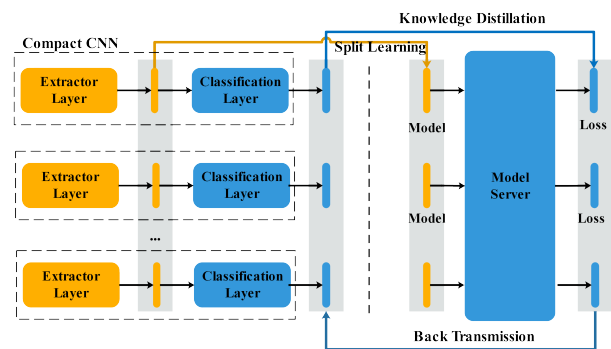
Knowledge Distillation

Compact CNN

Split Learning

Extractor Layer

Classification Layer

Model

Loss

Extractor Layer

Classification Layer

Model

Model Server

Loss

...

Extractor Layer

Classification Layer

Back Transmission